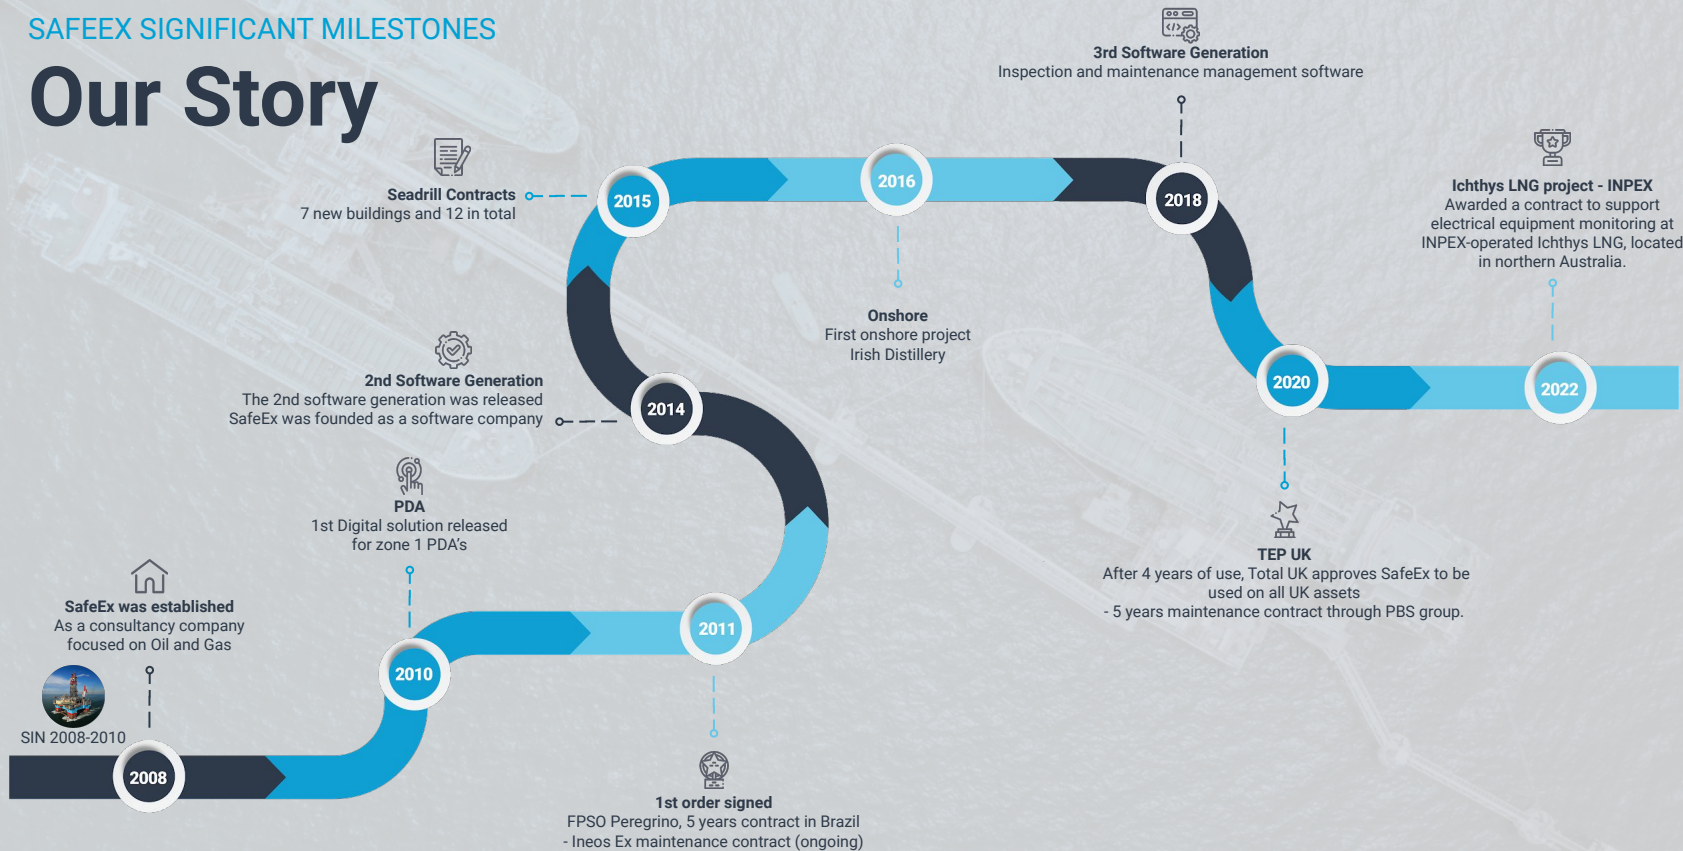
SAFEEX SIGNIFICANT MILESTONES

Our Story

3rd Software Generation
Inspection and maintenance management software

Seadrill Contracts
7 new buildings and 12 in total

2015

2016

2018

Ichthys LNG project - INPEX
Awarded a contract to support electrical equipment monitoring at INPEX-operated Ichthys LNG, located in northern Australia.

Onshore
First onshore project
Irish Distillery

2nd Software Generation
The 2nd software generation was released
SafeEx was founded as a software company

2014

2020

2022

PDA
1st Digital solution released for zone 1 PDA's

TEP UK
After 4 years of use, Total UK approves SafeEx to be used on all UK assets
- 5 years maintenance contract through PBS group.

SafeEx was established
As a consultancy company focused on Oil and Gas

2011

2010

SIN 2008-2010

2008

1st order signed
FPSO Peregrino, 5 years contract in Brazil
- Ineos Ex maintenance contract (ongoing)